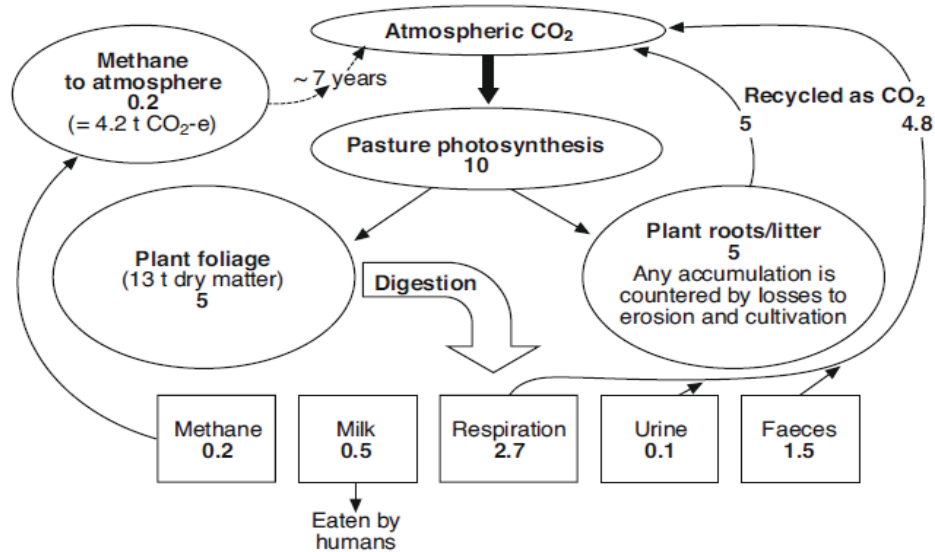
Atmospheric $CO_2$

Methane to atmosphere
0.2
(= 4.2 t $CO_2$-e)

~ 7 years

Recycled as $CO_2$
5
4.8

Pasture photosynthesis
10

Plant foliage
(13 t dry matter)
5

Digestion

Plant roots/litter
5
Any accumulation is countered by losses to erosion and cultivation

Methane
0.2

Milk
0.5

Eaten by humans

Respiration
2.7

Urine
0.1

Faeces
1.5